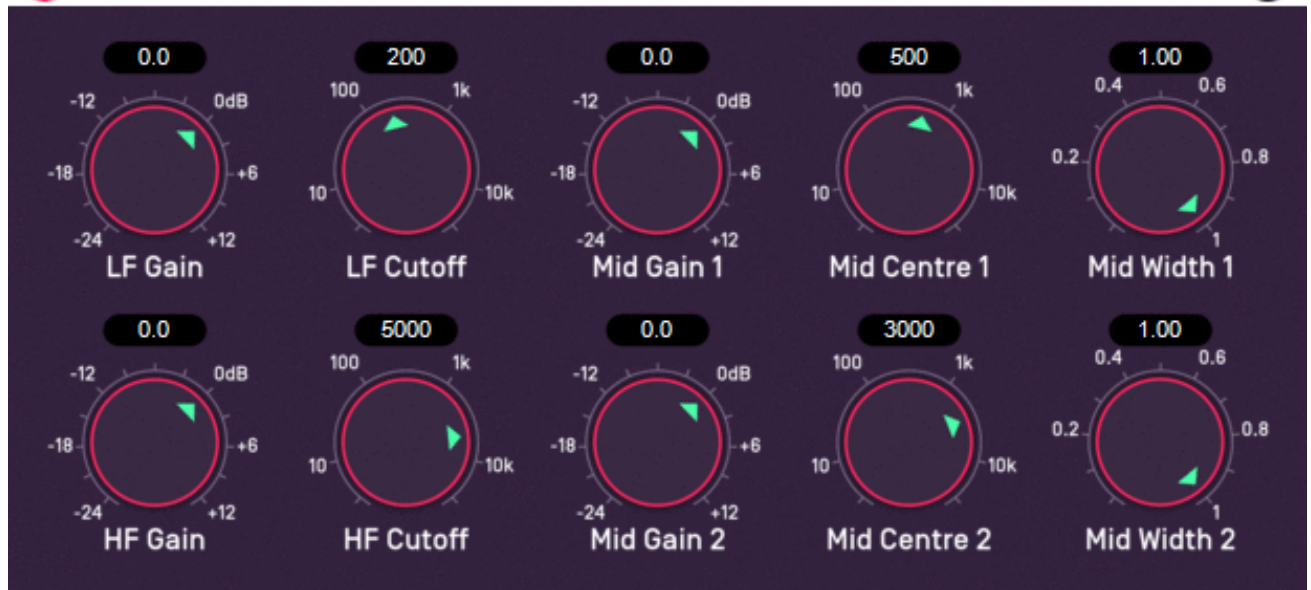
0.0
-12 0dB
-18 +6
-24 +12
LF Gain

200
100 1k
10 10k
LF Cutoff

0.0
-12 0dB
-18 +6
-24 +12
Mid Gain 1

500
100 1k
10 10k
Mid Centre 1

1.00
0.4 0.6
0.2 0.8
1
Mid Width 1

0.0
-12 0dB
-18 +6
-24 +12
HF Gain

5000
100 1k
10 10k
HF Cutoff

0.0
-12 0dB
-18 +6
-24 +12
Mid Gain 2

3000
100 1k
10 10k
Mid Centre 2

1.00
0.4 0.6
0.2 0.8
1
Mid Width 2